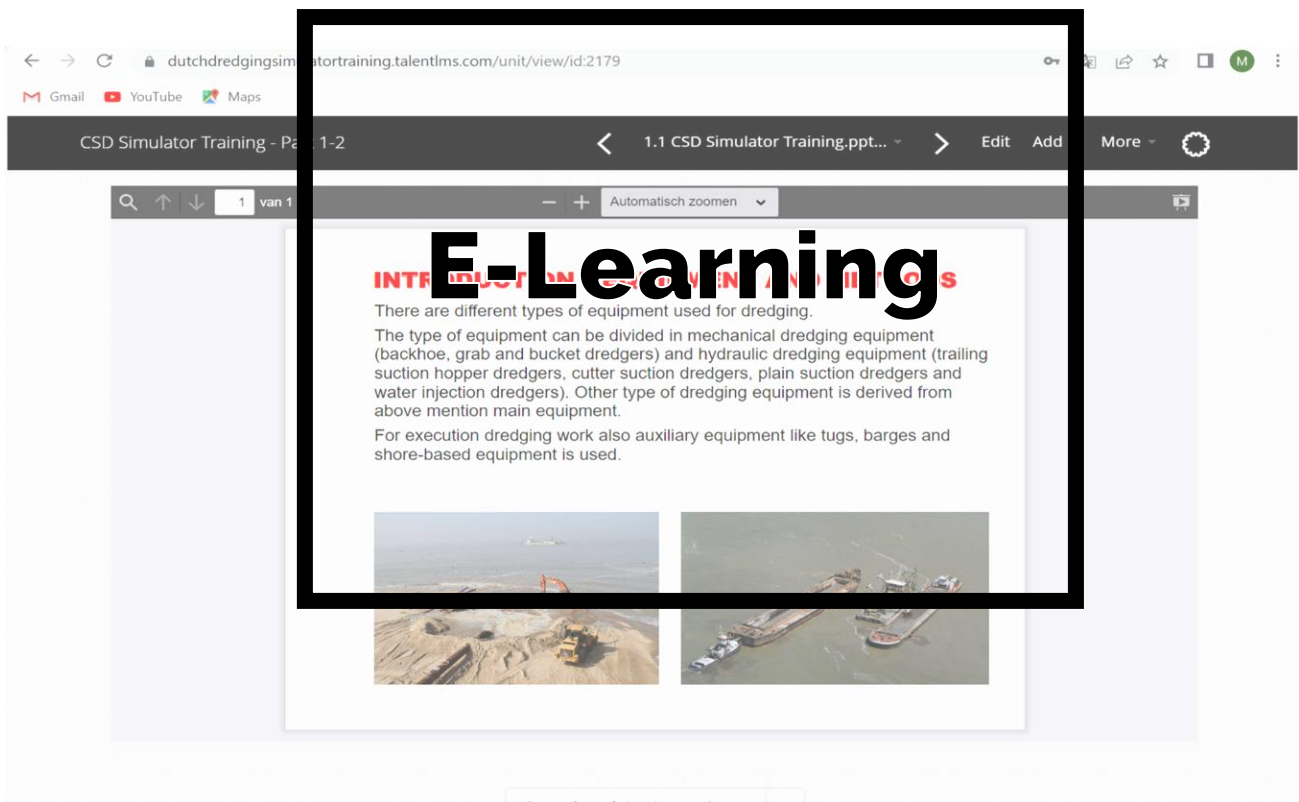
dutchdredgingsi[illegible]atortraining.talentlms.com/unit/view/id:2179

Gmail YouTube Maps

CSD Simulator Training - Pa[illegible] 1-2

1.1 CSD Simulator Training.ppt...

Edit Add More

1 van 1

Automatisch zoomen

E-Learning

INTR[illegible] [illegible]S

There are different types of equipment used for dredging.

The type of equipment can be divided in mechanical dredging equipment (backhoe, grab and bucket dredgers) and hydraulic dredging equipment (trailing suction hopper dredgers, cutter suction dredgers, plain suction dredgers and water injection dredgers). Other type of dredging equipment is derived from above mention main equipment.

For execution dredging work also auxiliary equipment like tugs, barges and shore-based equipment is used.